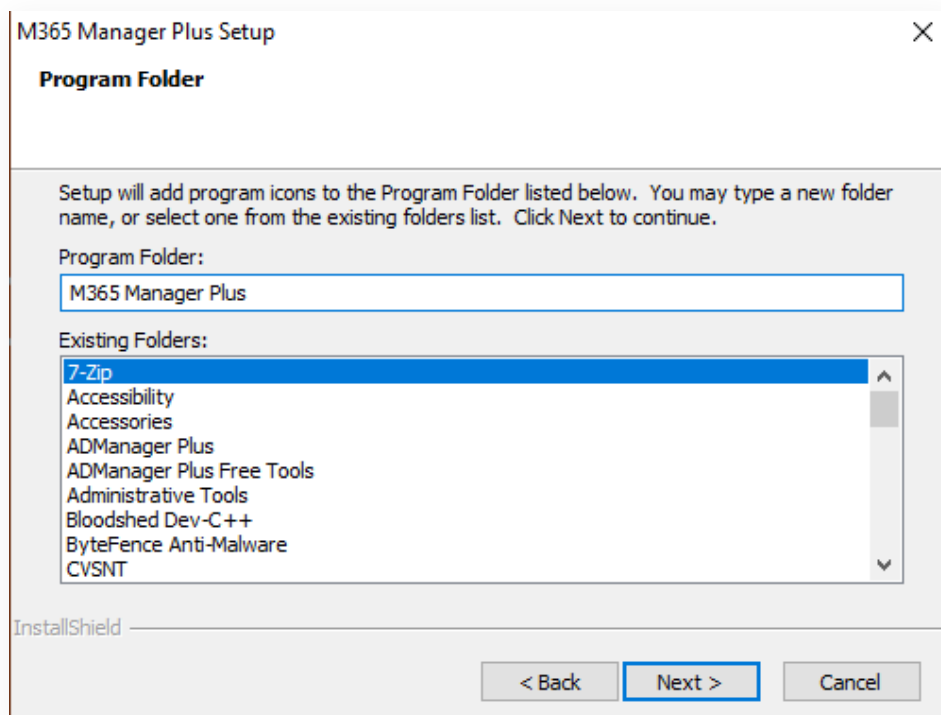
M365 Manager Plus Setup

Program Folder

Setup will add program icons to the Program Folder listed below. You may type a new folder name, or select one from the existing folders list. Click Next to continue.

Program Folder:

M365 Manager Plus

Existing Folders:

7-Zip
Accessibility
Accessories
ADManager Plus
ADManager Plus Free Tools
Administrative Tools
Bloodshed Dev-C++
ByteFence Anti-Malware
CVSNT

InstallShield

< Back

Next >

Cancel